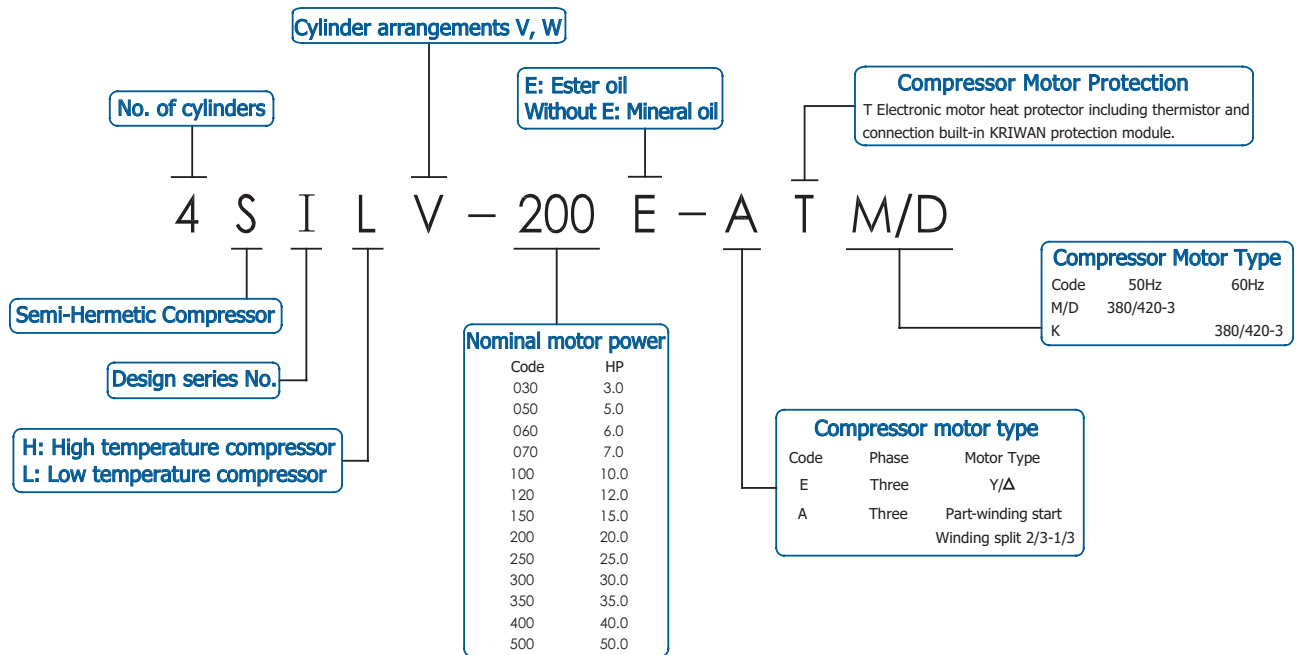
Cylinder arrangements V, W

No. of cylinders

E: Ester oil
Without E: Mineral oil

Compressor Motor Protection
T Electronic motor heat protector including thermistor and connection built-in KRIWAN protection module.

4 S I L V – 200 E – A T M/D

Compressor Motor Type

| Code | 50Hz | 60Hz |
|---|---|---|
| M/D | 380/420-3 | |
| K | | 380/420-3 |

Semi-Hermetic Compressor

Design series No.

H: High temperature compressor
L: Low temperature compressor

Nominal motor power

| Code | HP |
|---|---|
| 030 | 3.0 |
| 050 | 5.0 |
| 060 | 6.0 |
| 070 | 7.0 |
| 100 | 10.0 |
| 120 | 12.0 |
| 150 | 15.0 |
| 200 | 20.0 |
| 250 | 25.0 |
| 300 | 30.0 |
| 350 | 35.0 |
| 400 | 40.0 |
| 500 | 50.0 |

Compressor motor type

| Code | Phase | Motor Type |
|---|---|---|
| E | Three | Y/Δ |
| A | Three | Part-winding start Winding split 2/3-1/3 |